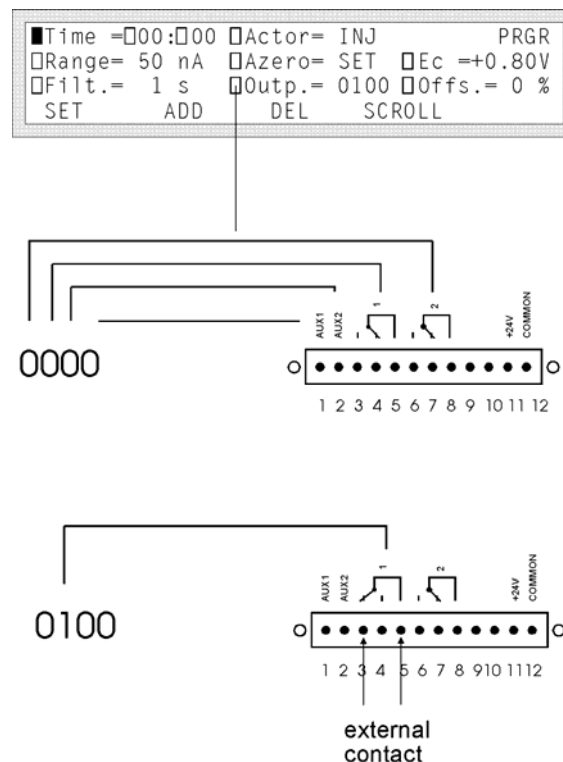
■Time =□00:□00 □Actor= INJ PRGR
□Range= 50 nA □Azero= SET □Ec =+0.80V
□Filt.= 1 s □Outp.= 0100 □Offs.= 0 %
SET ADD DEL SCROLL

AUX1 AUX2 1 2 +24V COMMON
0000
1 2 3 4 5 6 7 8 9 10 11 12

AUX1 AUX2 1 2 +24V COMMON
0100
1 2 3 4 5 6 7 8 9 10 11 12
external contact